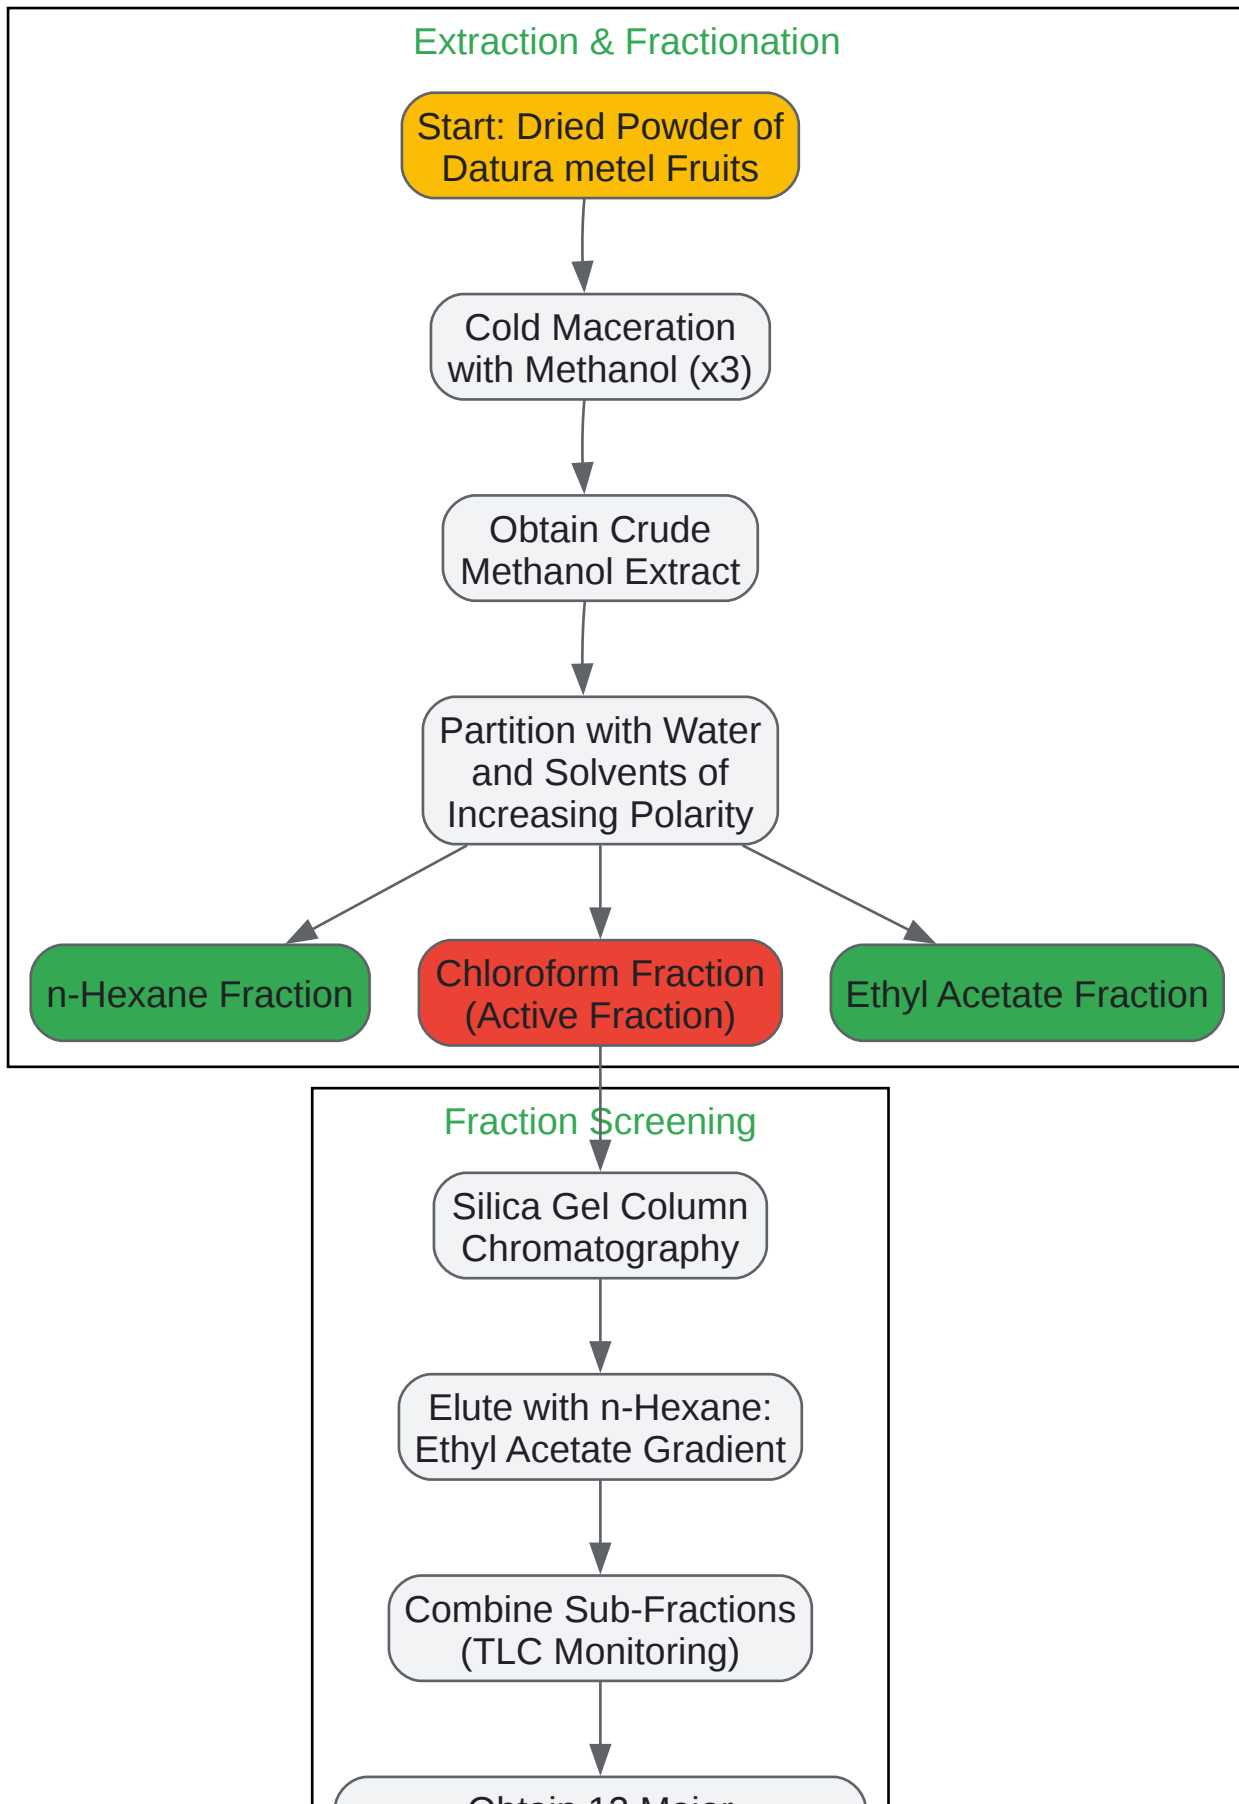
Extraction & Fractionation

Start: Dried Powder of Datura metel Fruits

Cold Maceration with Methanol (x3)

Obtain Crude Methanol Extract

Partition with Water and Solvents of Increasing Polarity

n-Hexane Fraction

Chloroform Fraction (Active Fraction)

Ethyl Acetate Fraction

Fraction Screening

Silica Gel Column Chromatography

Elute with n-Hexane: Ethyl Acetate Gradient

Combine Sub-Fractions (TLC Monitoring)

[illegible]